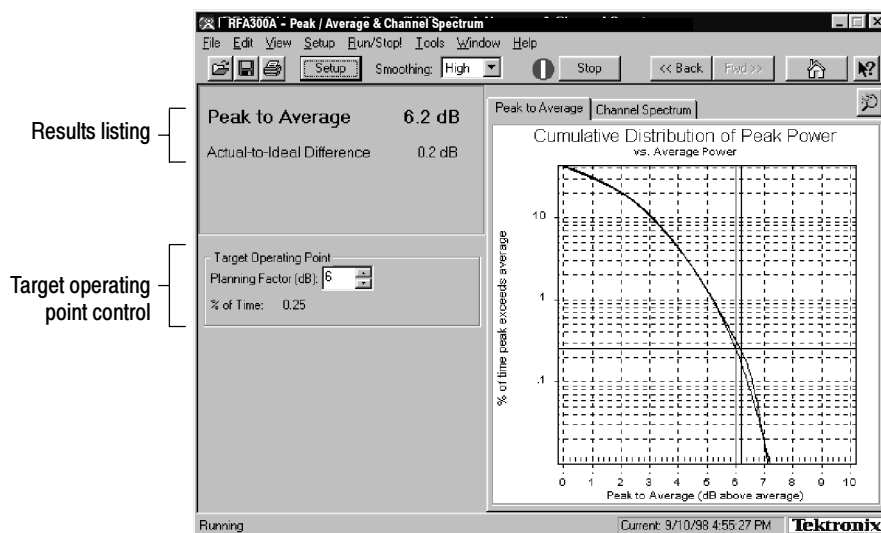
RFA300A - Peak / Average & Channel Spectrum

File Edit View Setup Run/Stop! Tools Window Help

Setup Smoothing: High Stop << Back Fwd >>

Results listing

Peak to Average 6.2 dB

Actual-to-Ideal Difference 0.2 dB

Target operating point control

Target Operating Point

Planning Factor (dB): 6

% of Time: 0.25

Peak to Average | Channel Spectrum

Cumulative Distribution of Peak Power
vs. Average Power

% of time peak exceeds average

10

1

.1

0 1 2 3 4 5 6 7 8 9 10

Peak to Average (dB above average)

Running

Current: 9/10/98 4:55:27 PM

Tektronix